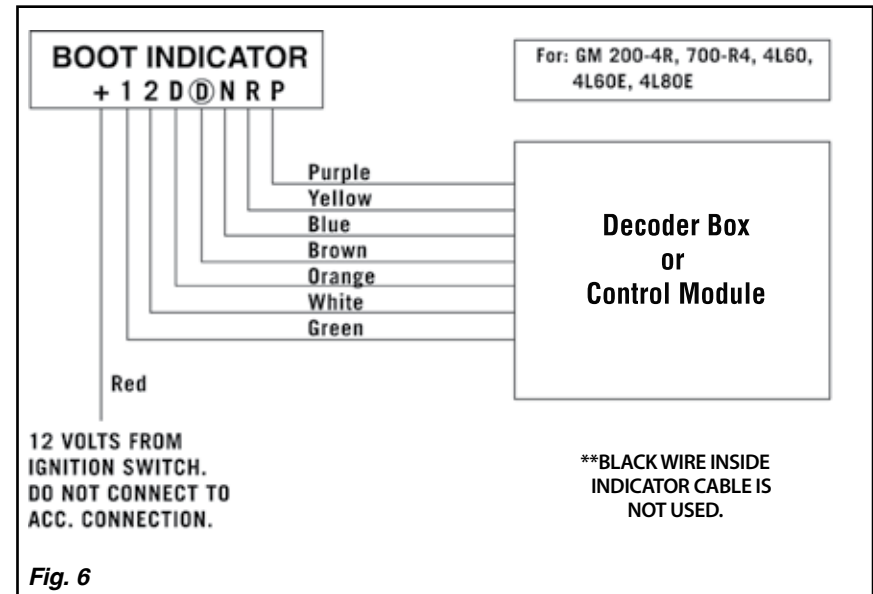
BOOT INDICATOR
+ 1 2 D Ⓓ N R P

For: GM 200-4R, 700-R4, 4L60, 4L60E, 4L80E

Purple
Yellow
Blue
Brown
Orange
White
Green

Decoder Box
or
Control Module

Red

12 VOLTS FROM IGNITION SWITCH. DO NOT CONNECT TO ACC. CONNECTION.

**BLACK WIRE INSIDE INDICATOR CABLE IS NOT USED.

Fig. 6